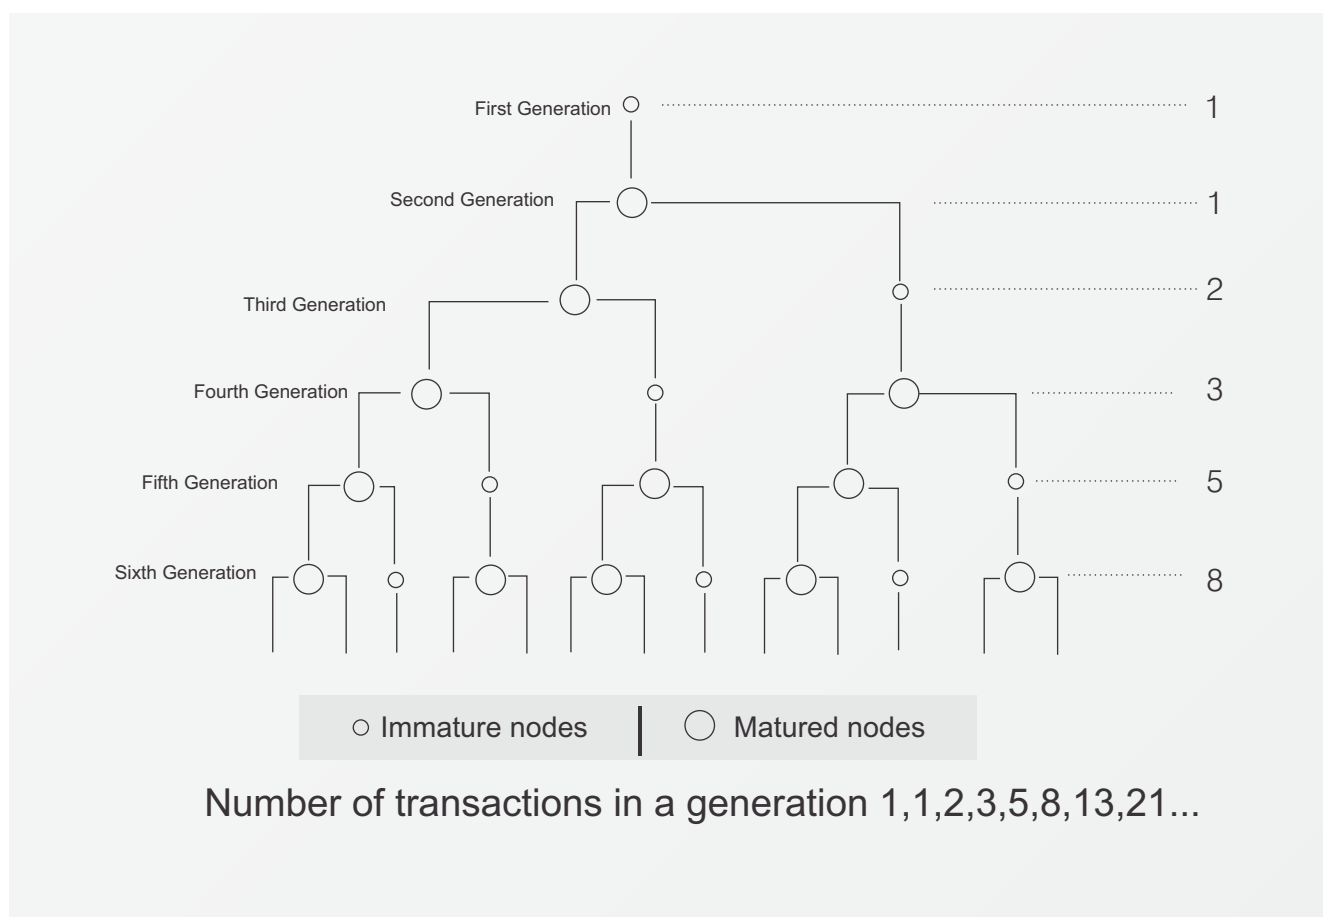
First Generation
1
Second Generation
1
2
Third Generation
Fourth Generation
3
Fifth Generation
5
Sixth Generation
8

○ Immature nodes | ◯ Matured nodes

Number of transactions in a generation 1,1,2,3,5,8,13,21...